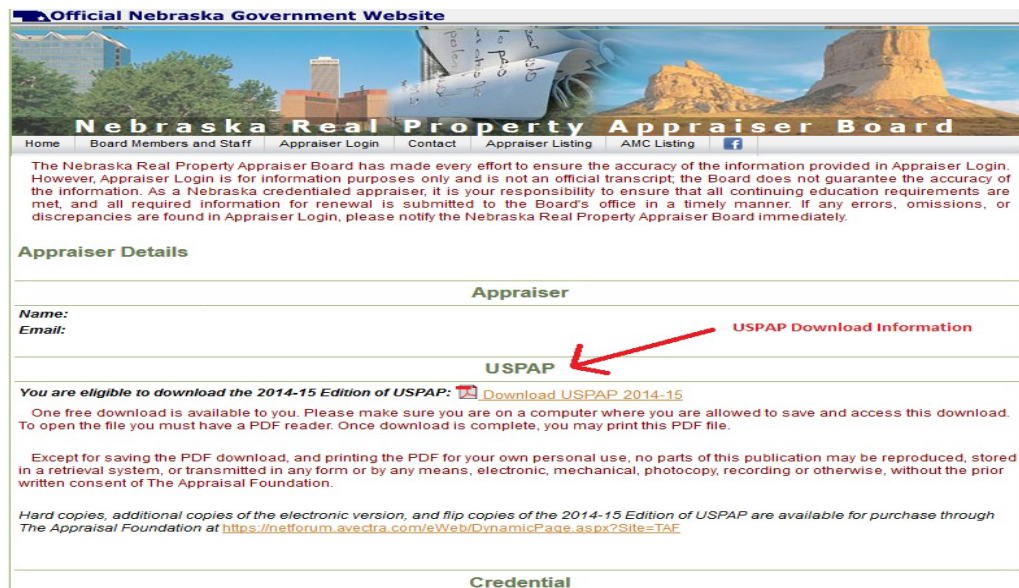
Official Nebraska Government Website

Nebraska Real Property Appraiser Board

Home | Board Members and Staff | Appraiser Login | Contact | Appraiser Listing | AMC Listing | f

The Nebraska Real Property Appraiser Board has made every effort to ensure the accuracy of the information provided in Appraiser Login. However, Appraiser Login is for information purposes only and is not an official transcript; the Board does not guarantee the accuracy of the information. As a Nebraska credentialed appraiser, it is your responsibility to ensure that all continuing education requirements are met, and all required information for renewal is submitted to the Board's office in a timely manner. If any errors, omissions, or discrepancies are found in Appraiser Login, please notify the Nebraska Real Property Appraiser Board immediately.

Appraiser Details

Appraiser

Name:
Email:

USPAP Download Information

USPAP

You are eligible to download the 2014-15 Edition of USPAP: Download USPAP 2014-15

One free download is available to you. Please make sure you are on a computer where you are allowed to save and access this download. To open the file you must have a PDF reader. Once download is complete, you may print this PDF file.

Except for saving the PDF download, and printing the PDF for your own personal use, no parts of this publication may be reproduced, stored in a retrieval system, or transmitted in any form or by any means, electronic, mechanical, photocopy, recording or otherwise, without the prior written consent of The Appraisal Foundation.

Hard copies, additional copies of the electronic version, and flip copies of the 2014-15 Edition of USPAP are available for purchase through The Appraisal Foundation at https://netforum.avectra.com/eWeb/DynamicPage.aspx?Site=TAF

Credential